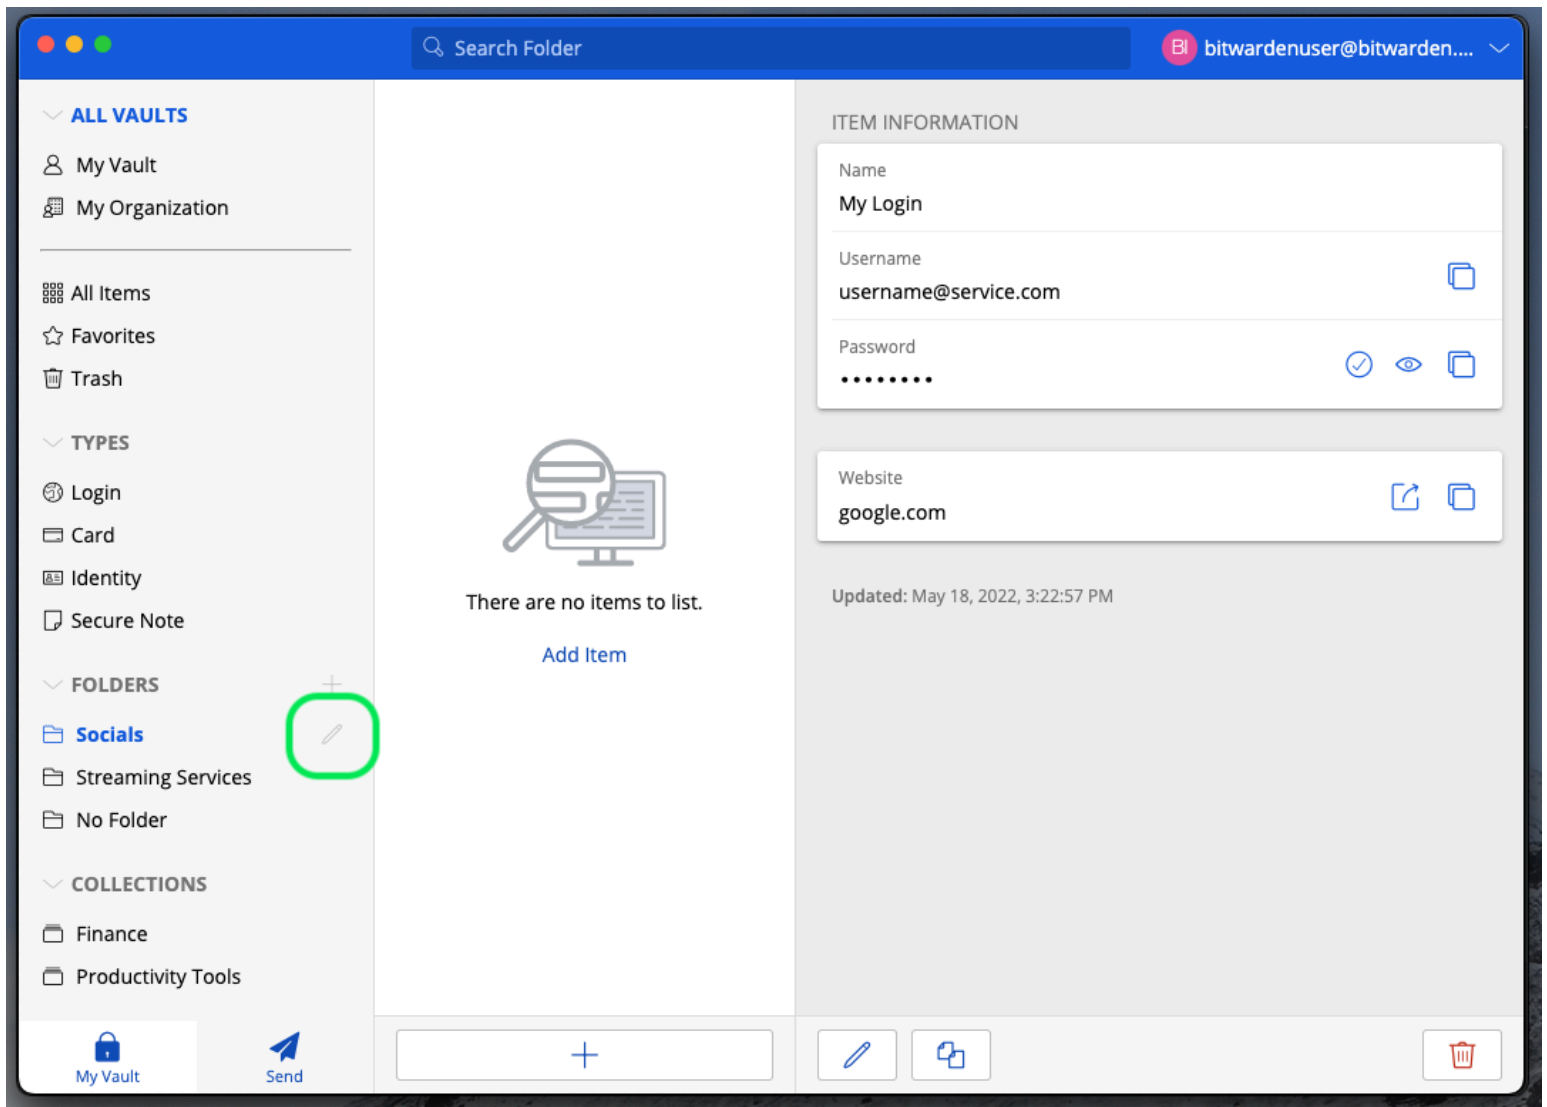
Search Folder

BI bitwardenuser@bitwarden....

ALL VAULTS

My Vault

My Organization

All Items

Favorites

Trash

TYPES

Login

Card

Identity

Secure Note

FOLDERS

Socials

Streaming Services

No Folder

COLLECTIONS

Finance

Productivity Tools

My Vault

Send

There are no items to list.

Add Item

ITEM INFORMATION

Name

My Login

Username

username@service.com

Password

••••••••

Website

google.com

Updated: May 18, 2022, 3:22:57 PM